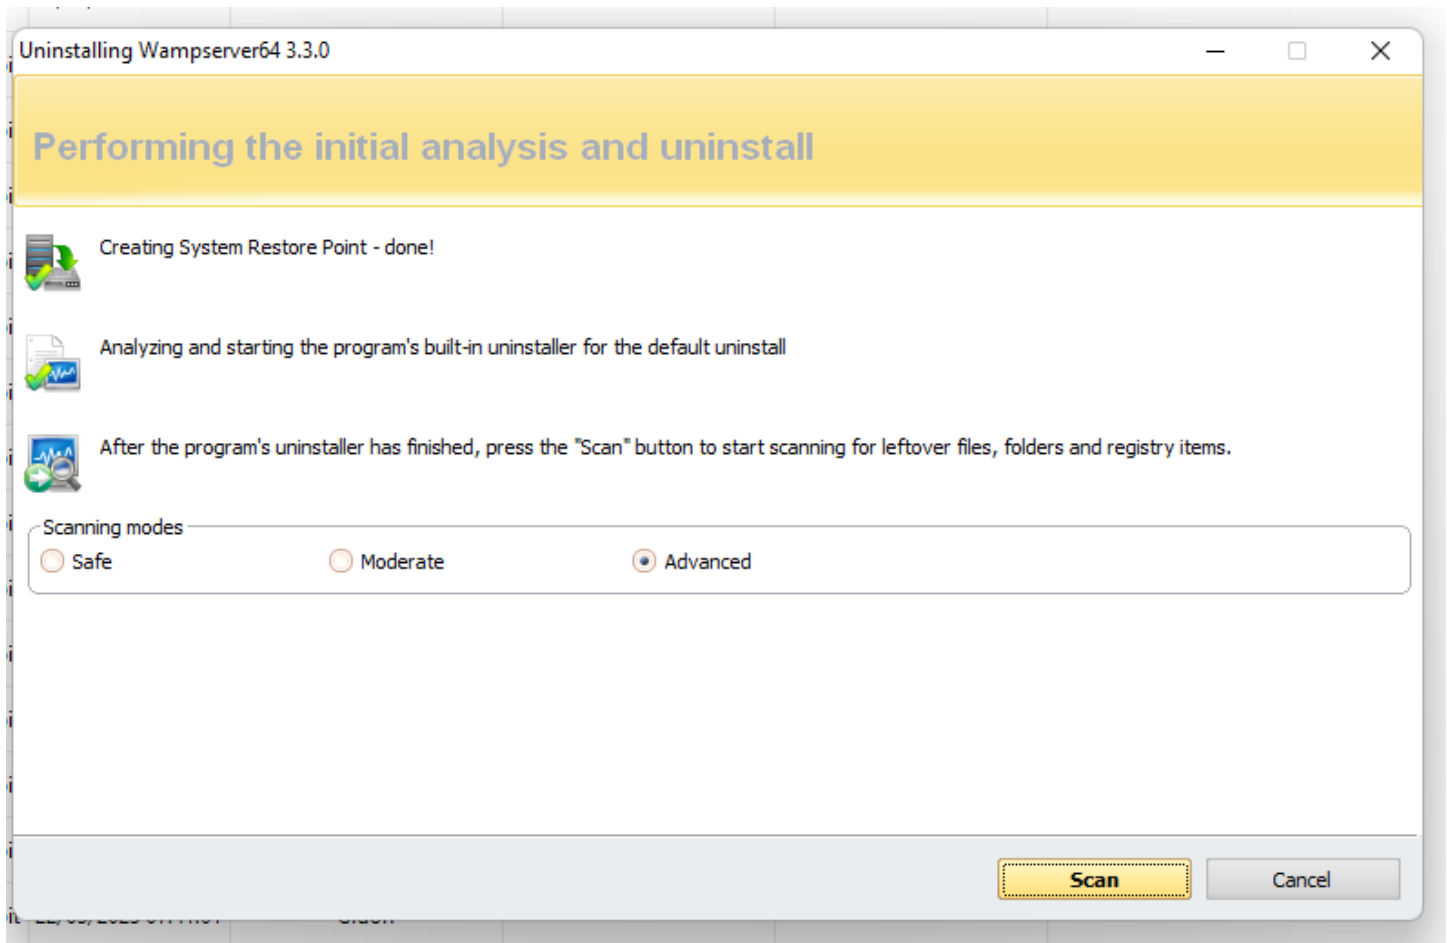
Uninstalling Wampserver64 3.3.0

Performing the initial analysis and uninstall

Creating System Restore Point - done!

Analyzing and starting the program's built-in uninstaller for the default uninstall

After the program's uninstaller has finished, press the "Scan" button to start scanning for leftover files, folders and registry items.

Scanning modes

Safe

Moderate

Advanced

Scan

Cancel